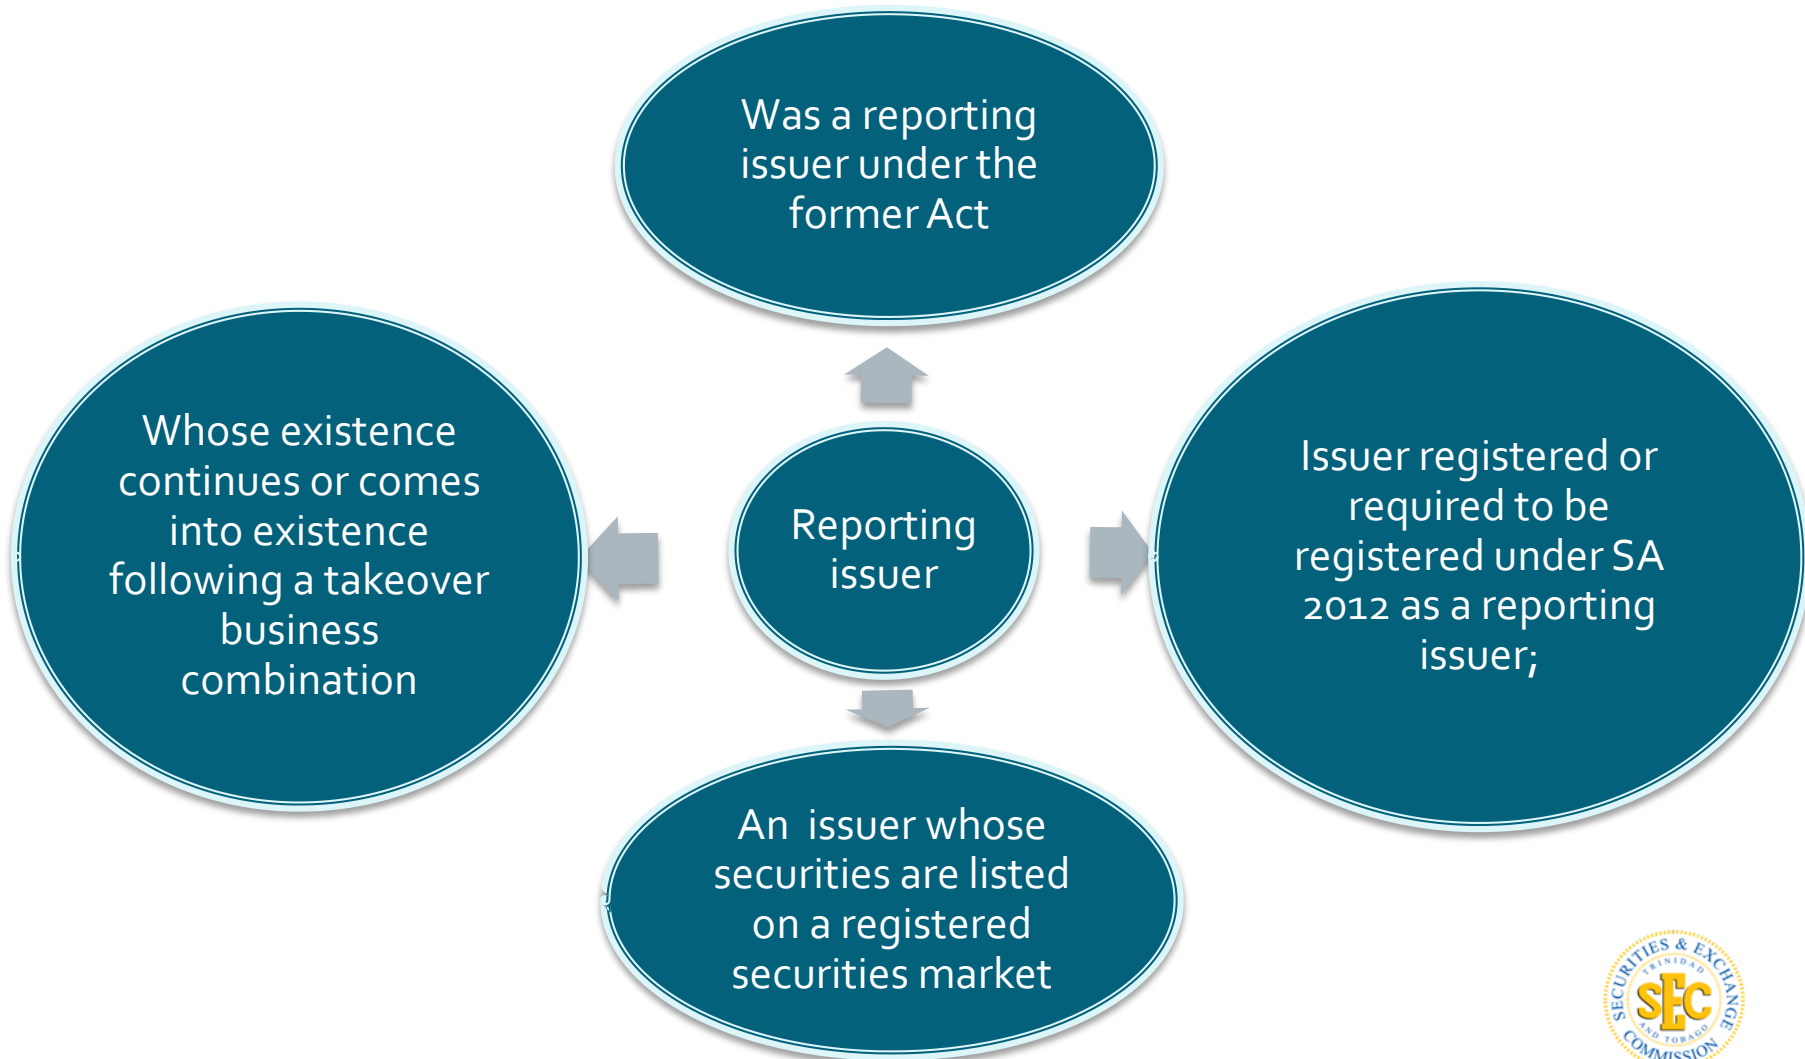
Was a reporting issuer under the former Act

Whose existence continues or comes into existence following a takeover business combination

Reporting issuer

Issuer registered or required to be registered under SA 2012 as a reporting issuer;

An issuer whose securities are listed on a registered securities market

SECURITIES & EXCHANGE COMMISSION
TRINIDAD AND TOBAGO
SEC